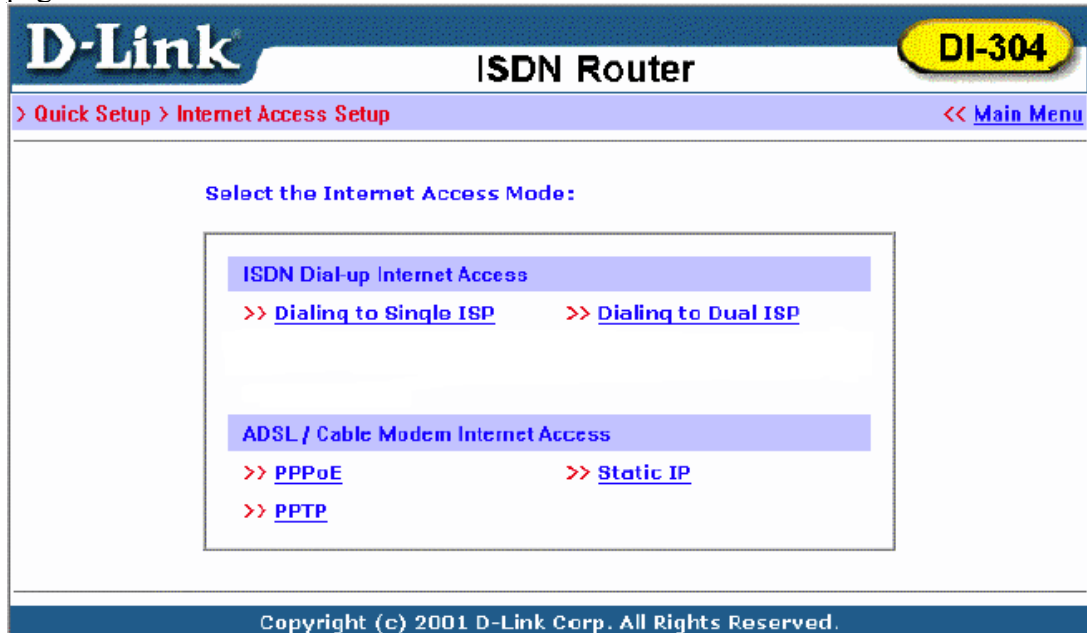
D-Link

ISDN Router

DI-304

> Quick Setup > Internet Access Setup

<< Main Menu

Select the Internet Access Mode:

ISDN Dial-up Internet Access

>> Dialing to Single ISP

>> Dialing to Dual ISP

ADSL / Cable Modem Internet Access

>> PPPoE

>> Static IP

>> PPTP

Copyright (c) 2001 D-Link Corp. All Rights Reserved.